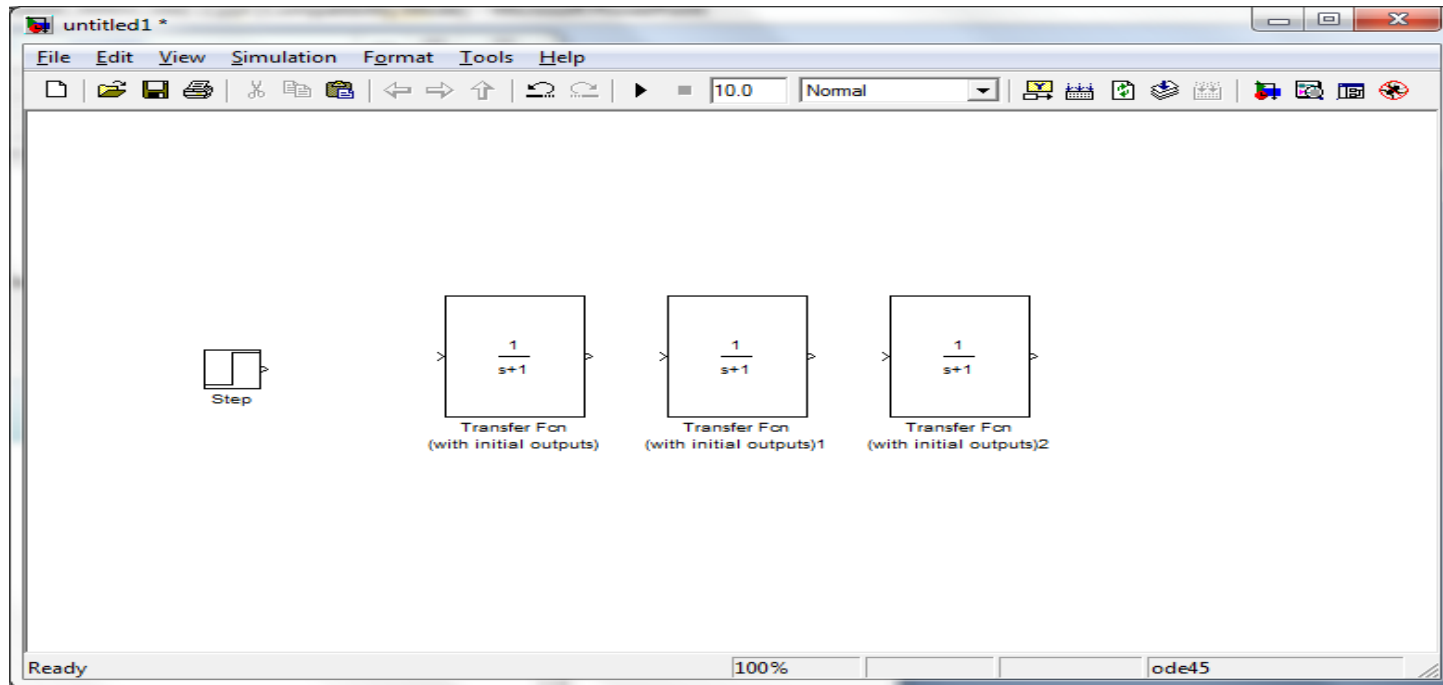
untitled1 *

File Edit View Simulation Format Tools Help

10.0

Normal

Step

$\frac{1}{s+1}$

Transfer Fcn (with initial outputs)

$\frac{1}{s+1}$

Transfer Fcn (with initial outputs)1

$\frac{1}{s+1}$

Transfer Fcn (with initial outputs)2

Ready

100%

ode45